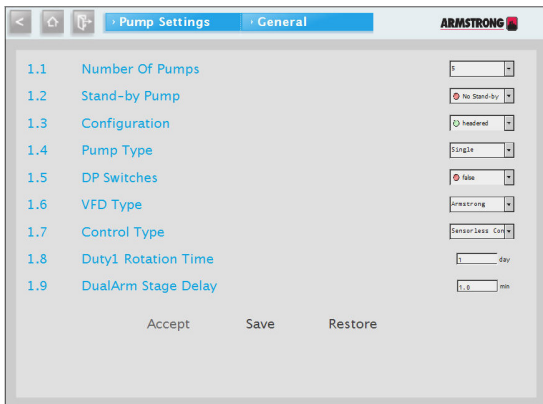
› Pump Settings › General

ARMSTRONG

1.1 Number Of Pumps 5

1.2 Stand-by Pump No Stand-by

1.3 Configuration headered

1.4 Pump Type Single

1.5 DP Switches false

1.6 VFD Type Armstrong

1.7 Control Type Sensorless Con

1.8 Duty1 Rotation Time 1 day

1.9 DualArm Stage Delay 1.0 min

Accept Save Restore